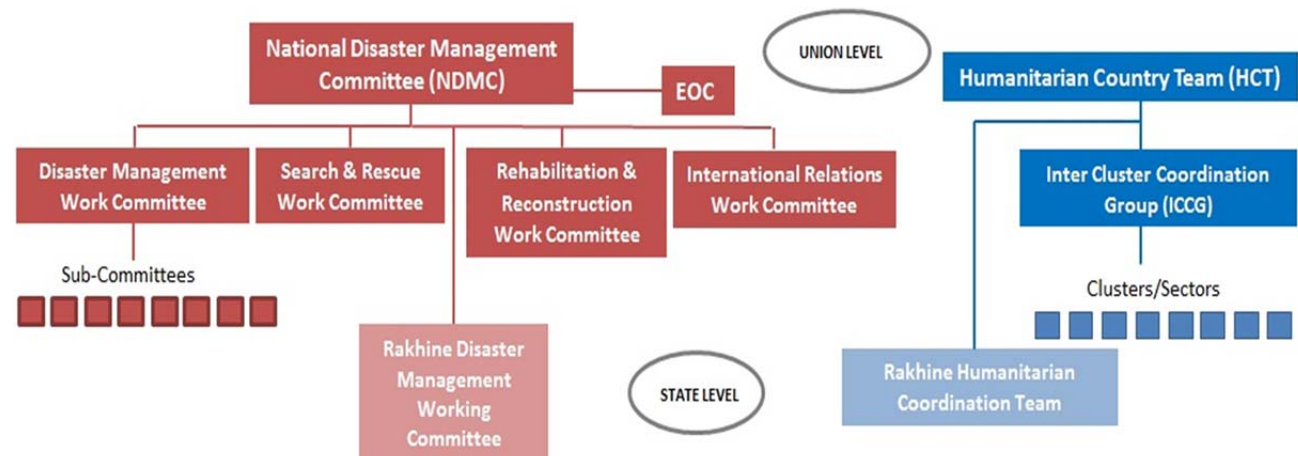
National Disaster Management Committee (NDMC)

EOC

UNION LEVEL

Humanitarian Country Team (HCT)

Disaster Management Work Committee

Search & Rescue Work Committee

Rehabilitation & Reconstruction Work Committee

International Relations Work Committee

Inter Cluster Coordination Group (ICCG)

Sub-Committees

Clusters/Sectors

Rakhine Disaster Management Working Committee

STATE LEVEL

Rakhine Humanitarian Coordination Team